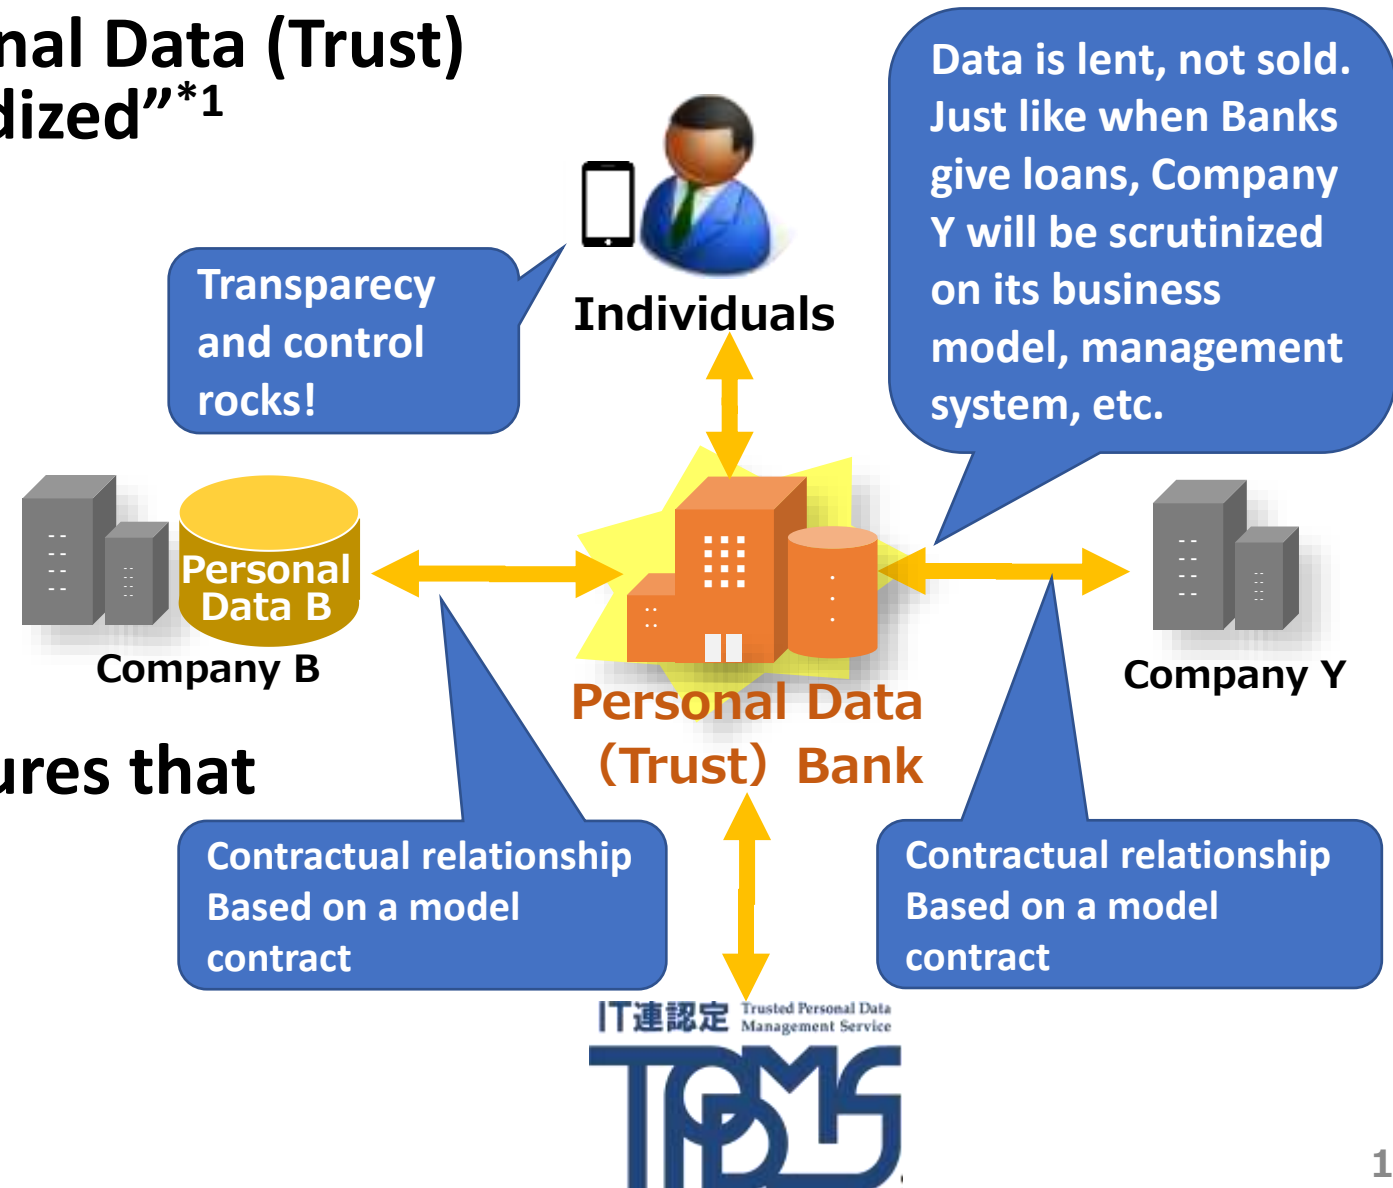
nal Data (Trust)
dized"$^{*1}$

Data is lent, not sold. Just like when Banks give loans, Company Y will be scrutinized on its business model, management system, etc.

Transparecy and control rocks!

Individuals

Personal Data B

Company B

Personal Data (Trust) Bank

Company Y

ures that

Contractual relationship Based on a model contract

Contractual relationship Based on a model contract

IT連認定 Trusted Personal Data Management Service

TPDMS

1